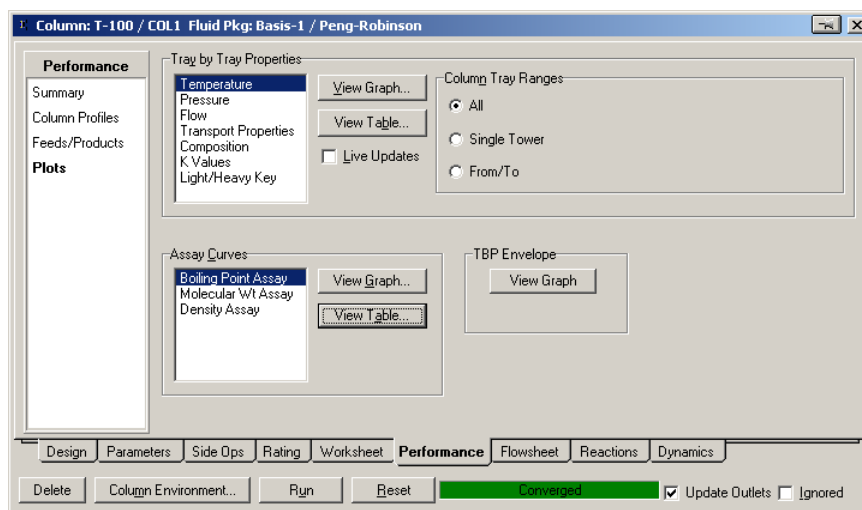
Column: T-100 / COL1 Fluid Pkg: Basis-1 / Peng-Robinson

Performance

Summary
Column Profiles
Feeds/Products
Plots

Tray by Tray Properties

Temperature
Pressure
Flow
Transport Properties
Composition
K Values
Light/Heavy Key

View Graph...

View Table...

Live Updates

Column Tray Ranges

All

Single Tower

From/To

Assay Curves

Boiling Point Assay
Molecular Wt Assay
Density Assay

View Graph...

View Table...

TBP Envelope

View Graph

Design | Parameters | Side Ops | Rating | Worksheet | Performance | Flowsheet | Reactions | Dynamics

Delete | Column Environment... | Run | Reset | Converged | Update Outlets | Ignored